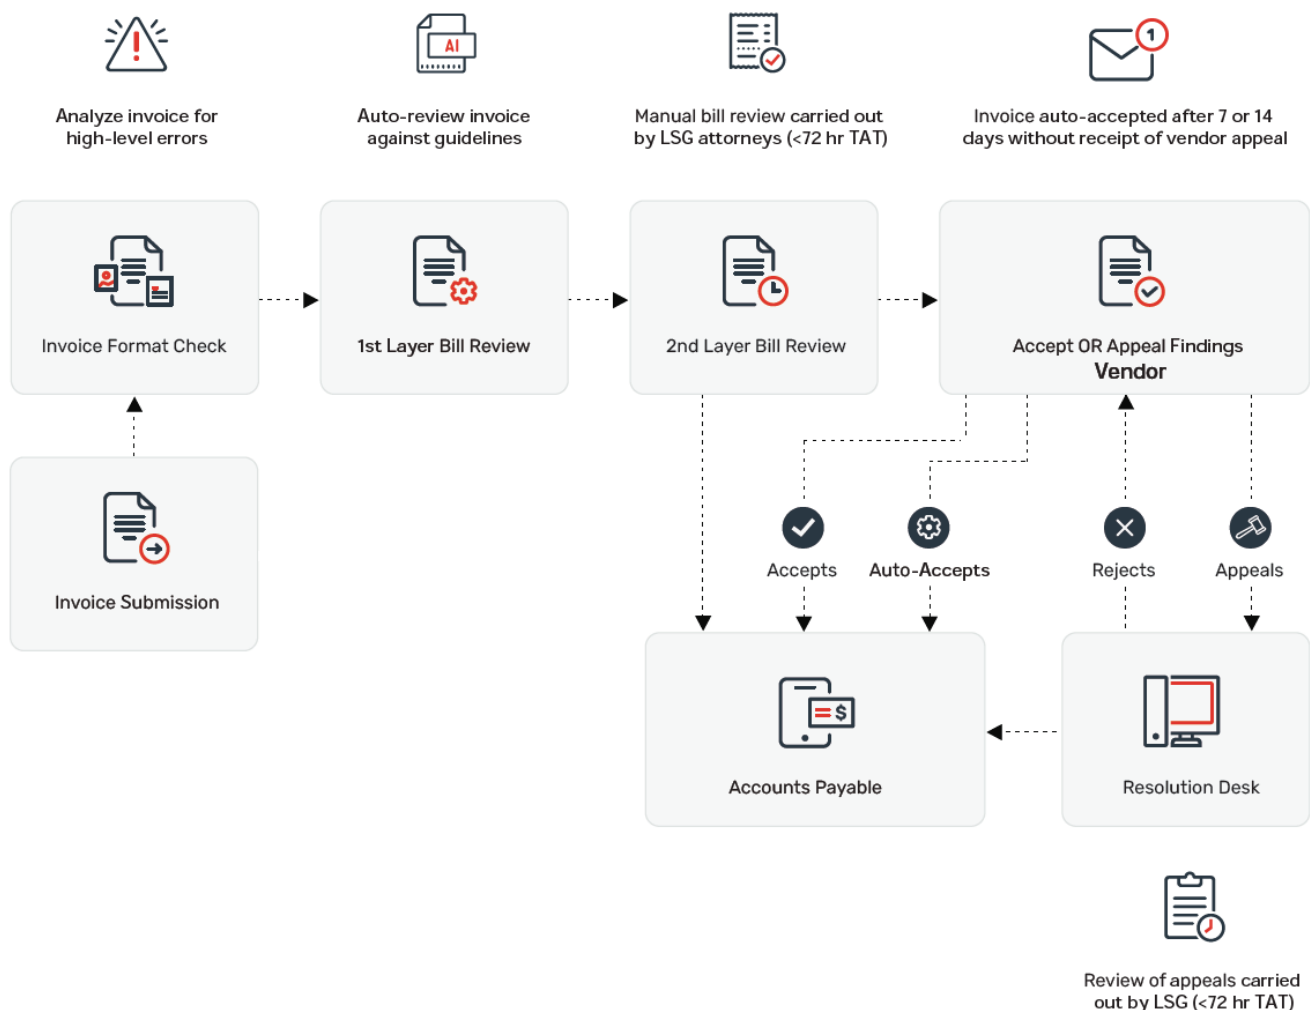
Analyze invoice for high-level errors

AI

Auto-review invoice against guidelines

Manual bill review carried out by LSG attorneys (<72 hr TAT)

1

Invoice auto-accepted after 7 or 14 days without receipt of vendor appeal

Invoice Format Check

1st Layer Bill Review

2nd Layer Bill Review

Accept OR Appeal Findings
Vendor

Invoice Submission

Accepts

Auto-Accepts

Rejects

Appeals

$

Accounts Payable

Resolution Desk

Review of appeals carried out by LSG (<72 hr TAT)